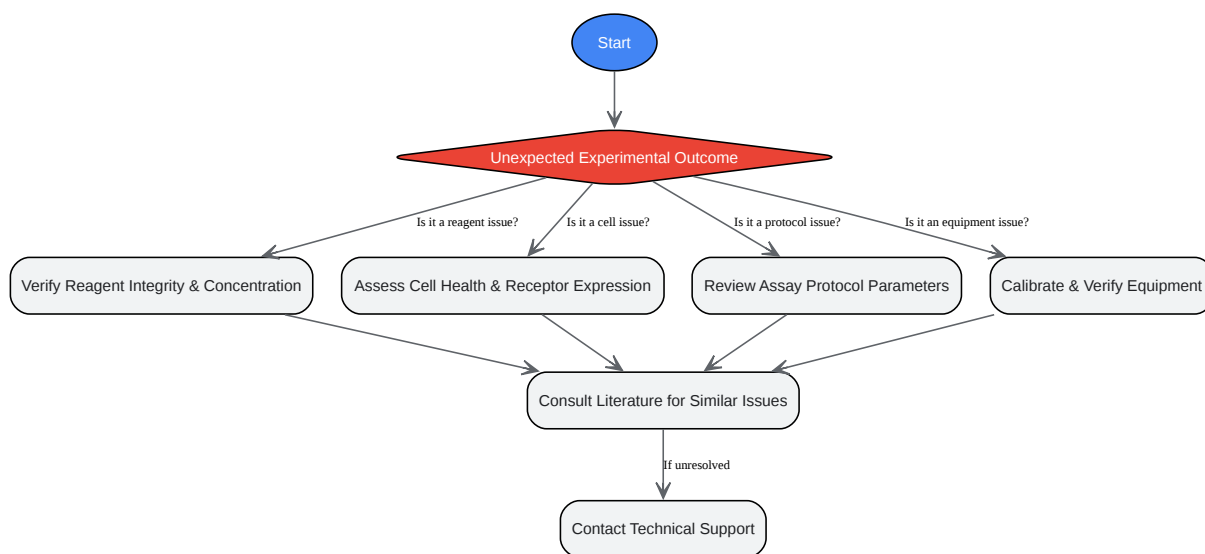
Start

Unexpected Experimental Outcome

Is it a reagent issue?
Is it a cell issue?
Is it a protocol issue?
Is it an equipment issue?

Verify Reagent Integrity & Concentration
Assess Cell Health & Receptor Expression
Review Assay Protocol Parameters
Calibrate & Verify Equipment

Consult Literature for Similar Issues

If unresolved

Contact Technical Support